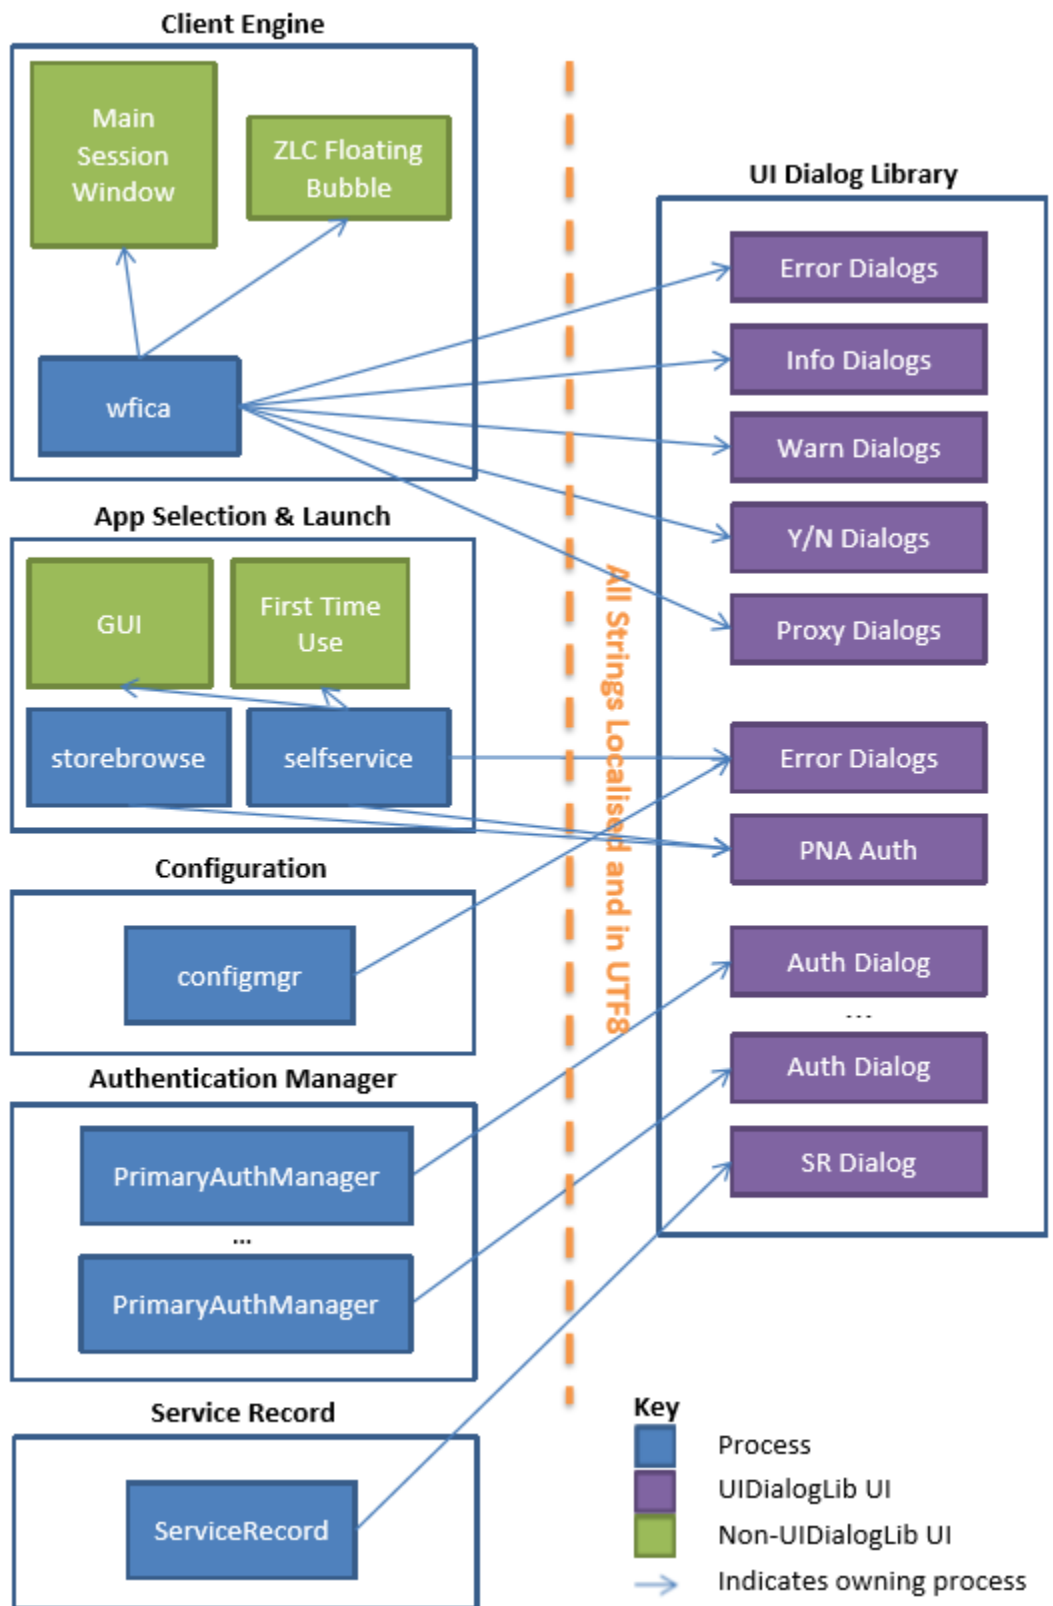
Client Engine

Main Session Window

ZLC Floating Bubble

wfica

App Selection & Launch

GUI

First Time Use

storebrowse

selfservice

Configuration

configmgr

Authentication Manager

PrimaryAuthManager

...

PrimaryAuthManager

Service Record

ServiceRecord

All Strings Localised and in UTF8

UI Dialog Library

Error Dialogs

Info Dialogs

Warn Dialogs

Y/N Dialogs

Proxy Dialogs

Error Dialogs

PNA Auth

Auth Dialog

...

Auth Dialog

SR Dialog

Key

Process

UIDialogLib UI

Non-UIDialogLib UI

Indicates owning process